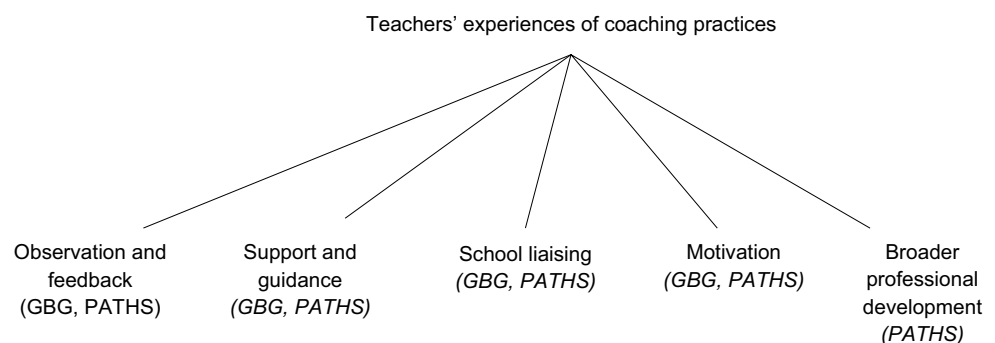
Teachers' experiences of coaching practices

Observation and feedback (GBG, PATHS)

Support and guidance *(GBG, PATHS)*

School liaising *(GBG, PATHS)*

Motivation *(GBG, PATHS)*

Broader professional development *(PATHS)*